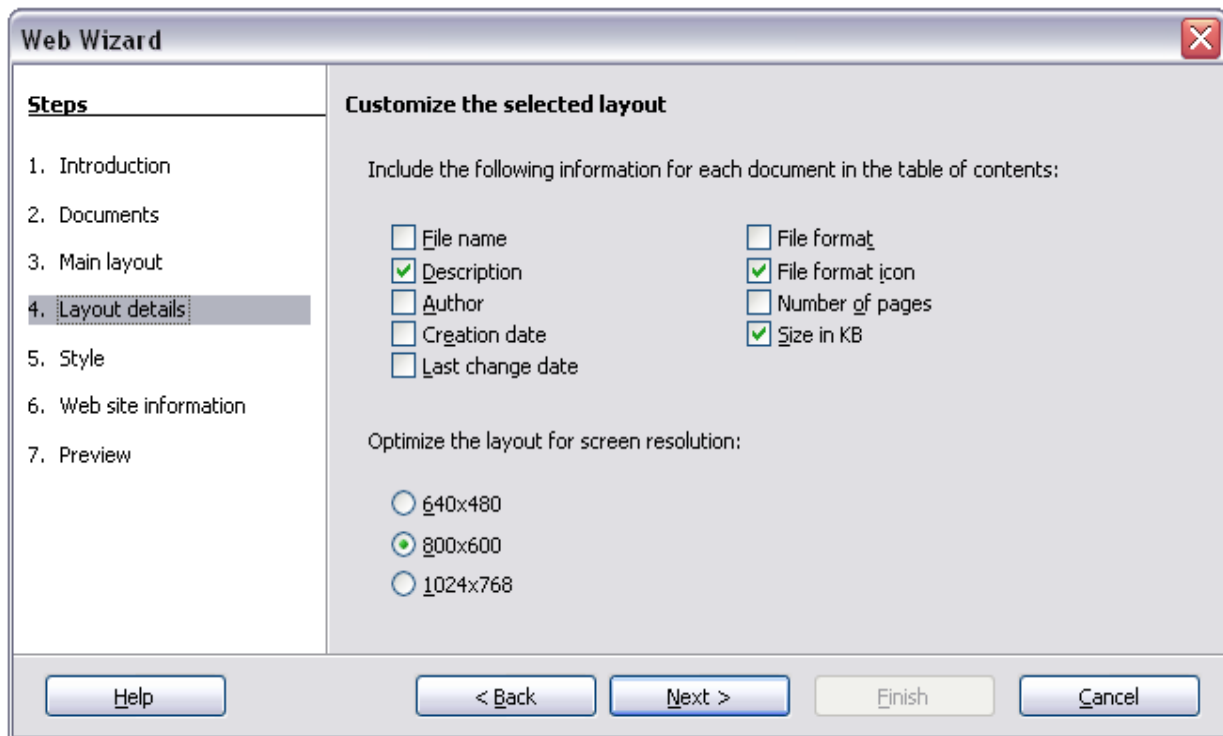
Web Wizard

Steps

1. Introduction
2. Documents
3. Main layout
4. Layout details
5. Style
6. Web site information
7. Preview

Customize the selected layout

Include the following information for each document in the table of contents:

File name
Description
Author
Creation date
Last change date

File format
File format icon
Number of pages
Size in KB

Optimize the layout for screen resolution:

640x480
800x600
1024x768

Help
< Back
Next >
Finish
Cancel